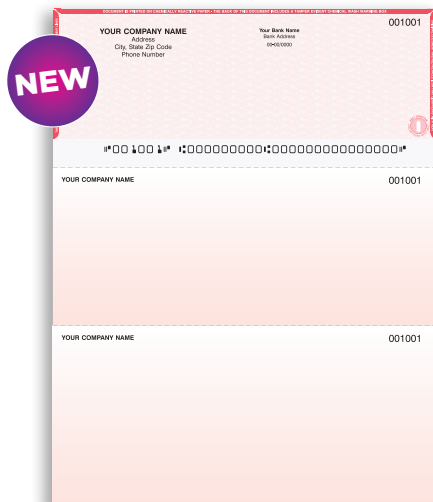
NEW

DOCUMENT IS PRINTED ON CHEMICALLY REACTIVE PAPER • THE BACK OF THIS DOCUMENT INCLUDES A TAMPER EVIDENT CHEMICAL WASH WARNING BOX

YOUR COMPANY NAME
Address
City, State Zip Code
Phone Number

Your Bank Name
Bank Address
00-00/0000

001001

⑈001001⑈ ⑆000000000⑆0000000000000⑈

YOUR COMPANY NAME

001001

YOUR COMPANY NAME

001001